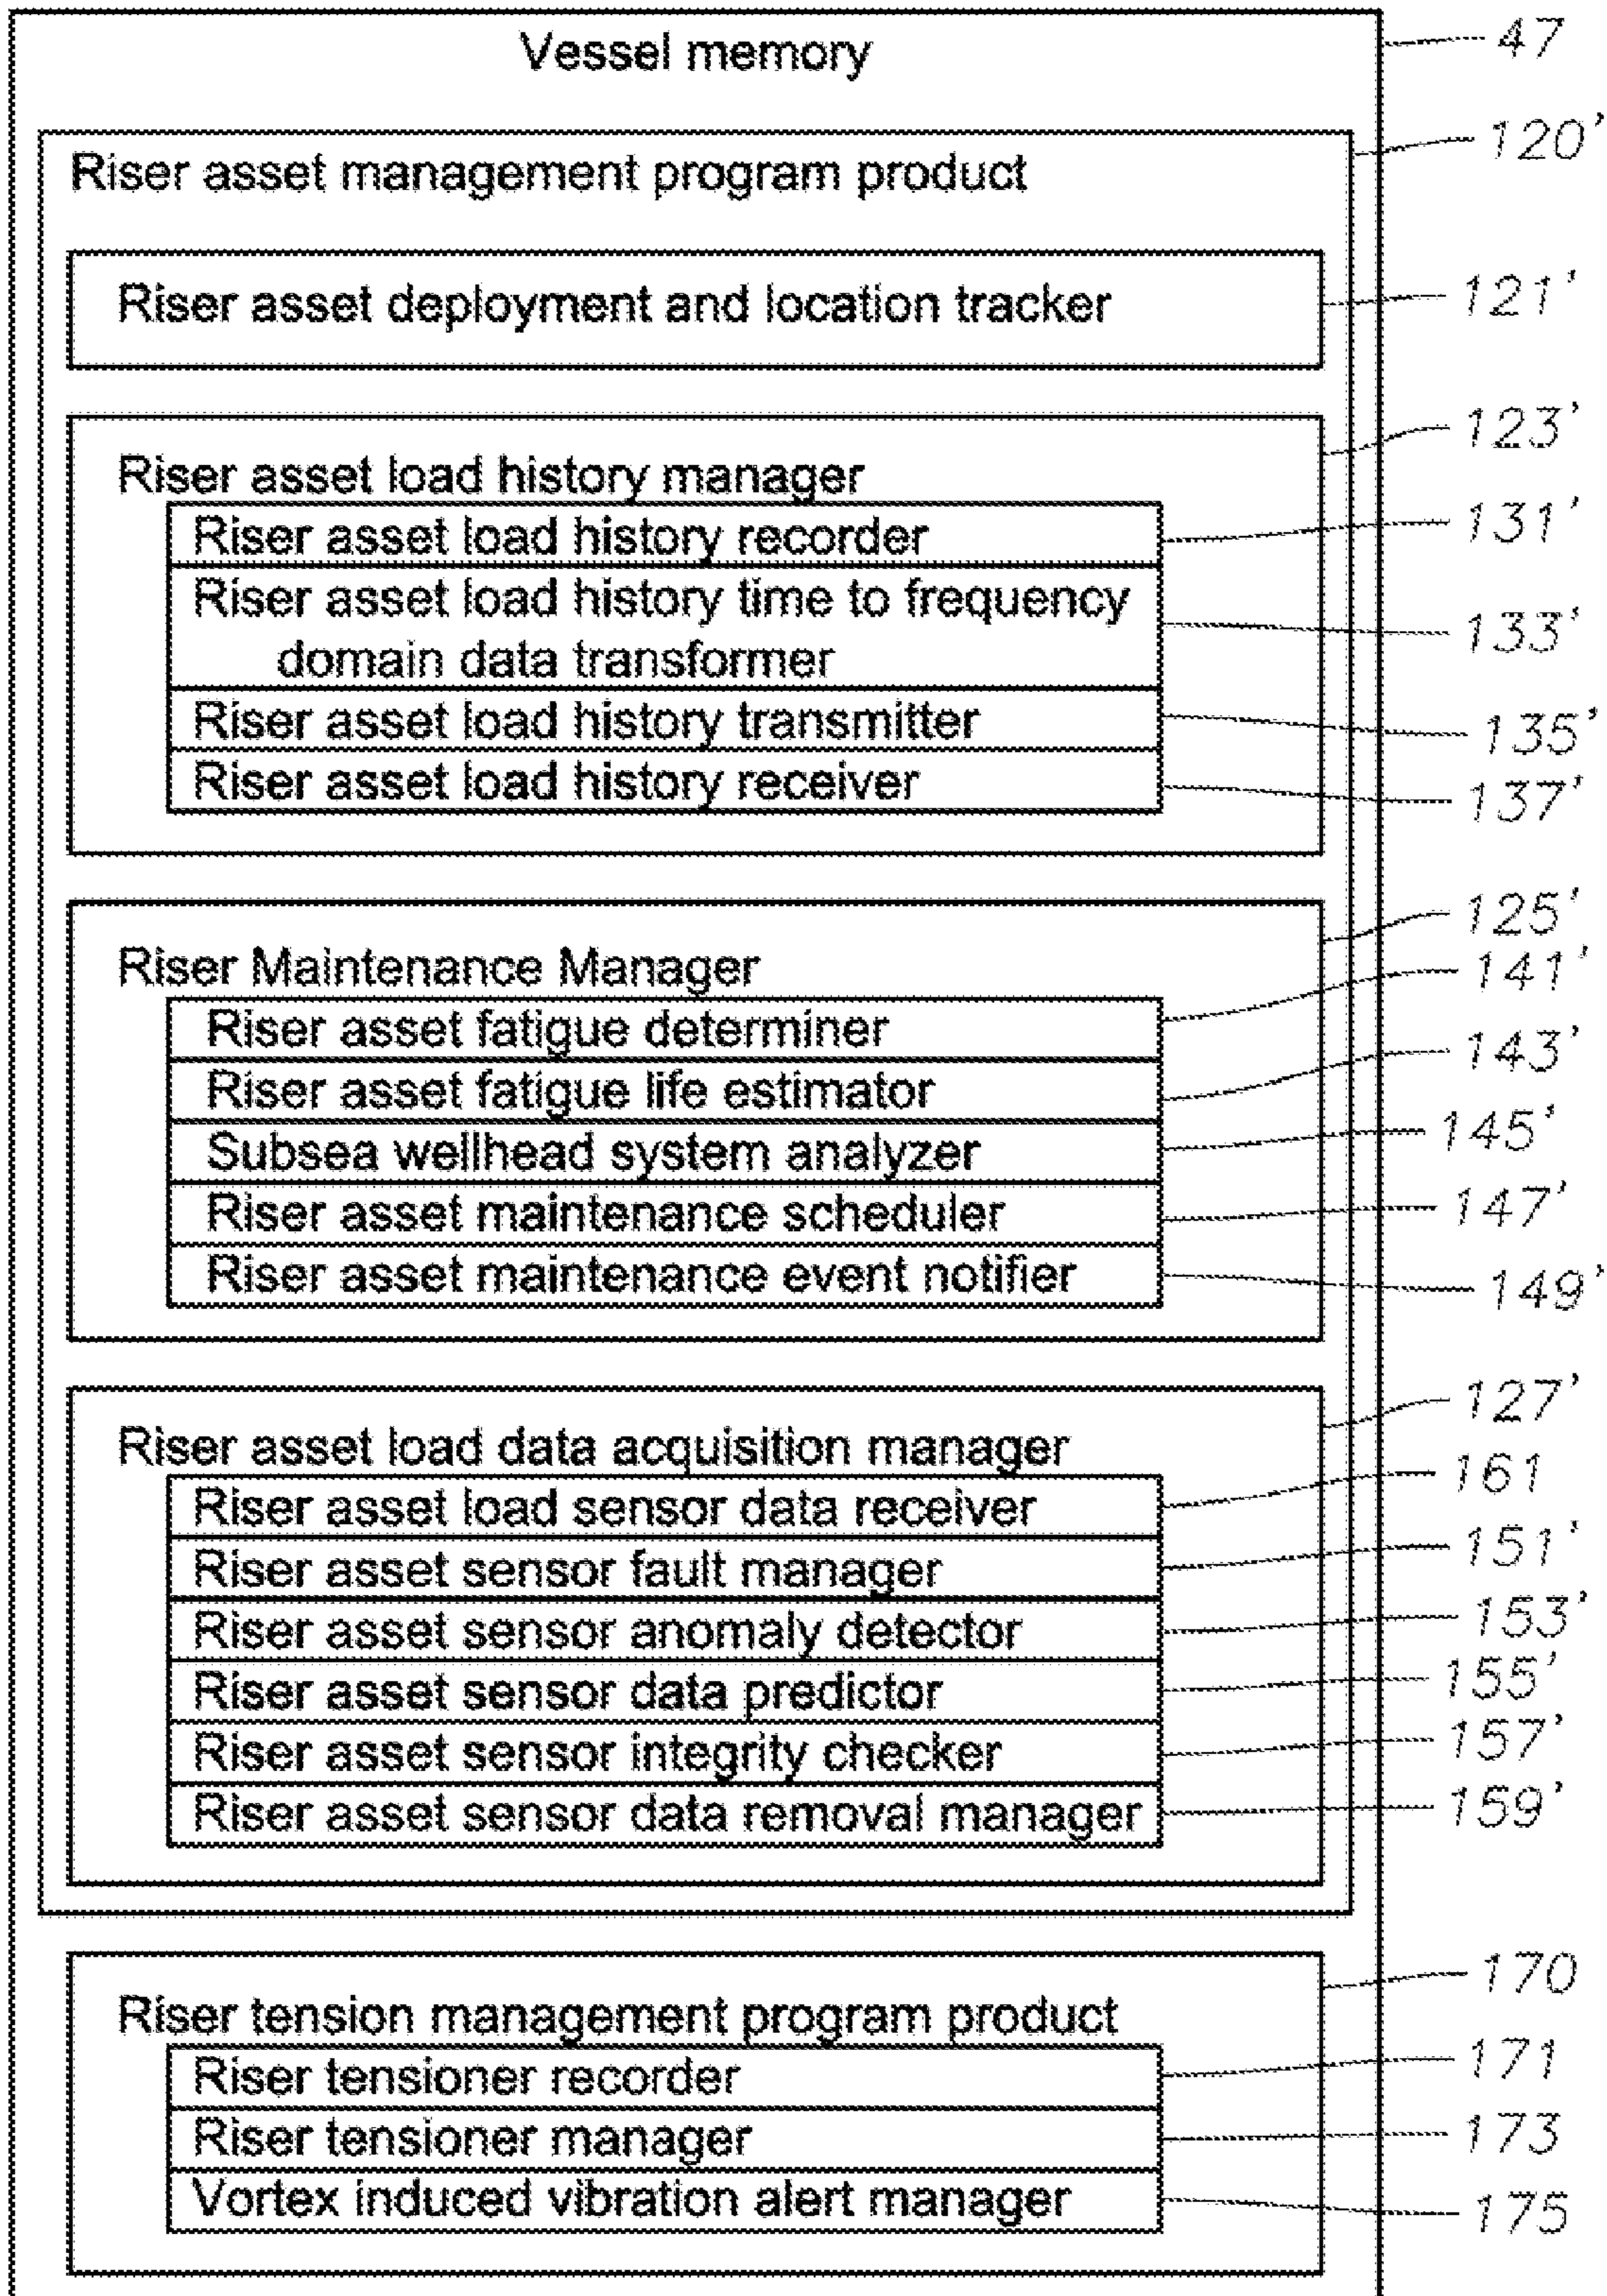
Vessel memory
47

Riser asset management program product
120'

Riser asset deployment and location tracker
121'

Riser asset load history manager
123'

Riser asset load history recorder
131'

Riser asset load history time to frequency domain data transformer
133'

Riser asset load history transmitter
135'

Riser asset load history receiver
137'

Riser Maintenance Manager
125'

Riser asset fatigue determiner
141'

Riser asset fatigue life estimator
143'

Subsea wellhead system analyzer
145'

Riser asset maintenance scheduler
147'

Riser asset maintenance event notifier
149'

Riser asset load data acquisition manager
127'

Riser asset load sensor data receiver
161

Riser asset sensor fault manager
151'

Riser asset sensor anomaly detector
153'

Riser asset sensor data predictor
155'

Riser asset sensor integrity checker
157'

Riser asset sensor data removal manager
159'

Riser tension management program product
170

Riser tensioner recorder
171

Riser tensioner manager
173

Vortex induced vibration alert manager
175